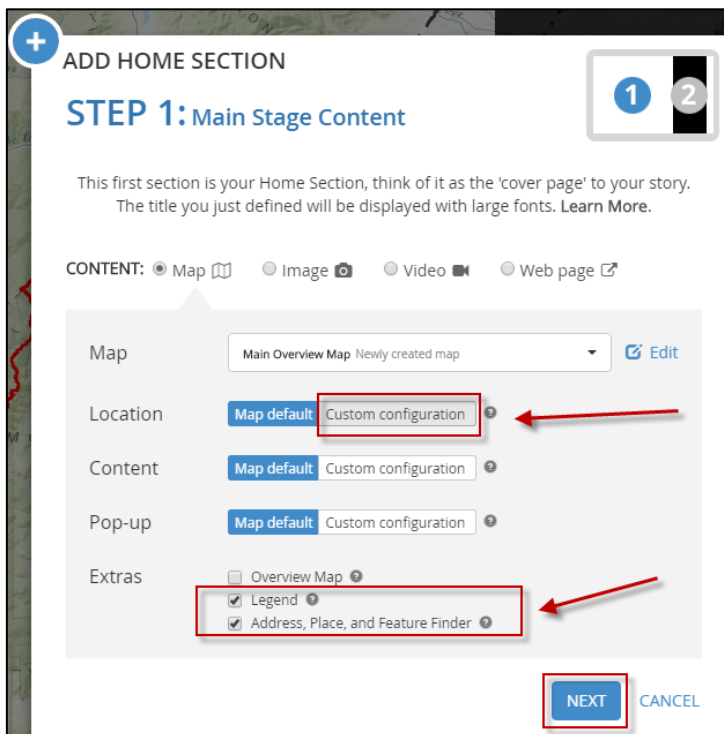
ADD HOME SECTION

STEP 1: Main Stage Content

1 2

This first section is your Home Section, think of it as the 'cover page' to your story. The title you just defined will be displayed with large fonts. Learn More.

CONTENT: Map Image Video Web page

Map Main Overview Map Newly created map Edit

Location Map default Custom configuration

Content Map default Custom configuration

Pop-up Map default Custom configuration

Extras Overview Map
Legend
Address, Place, and Feature Finder

NEXT CANCEL